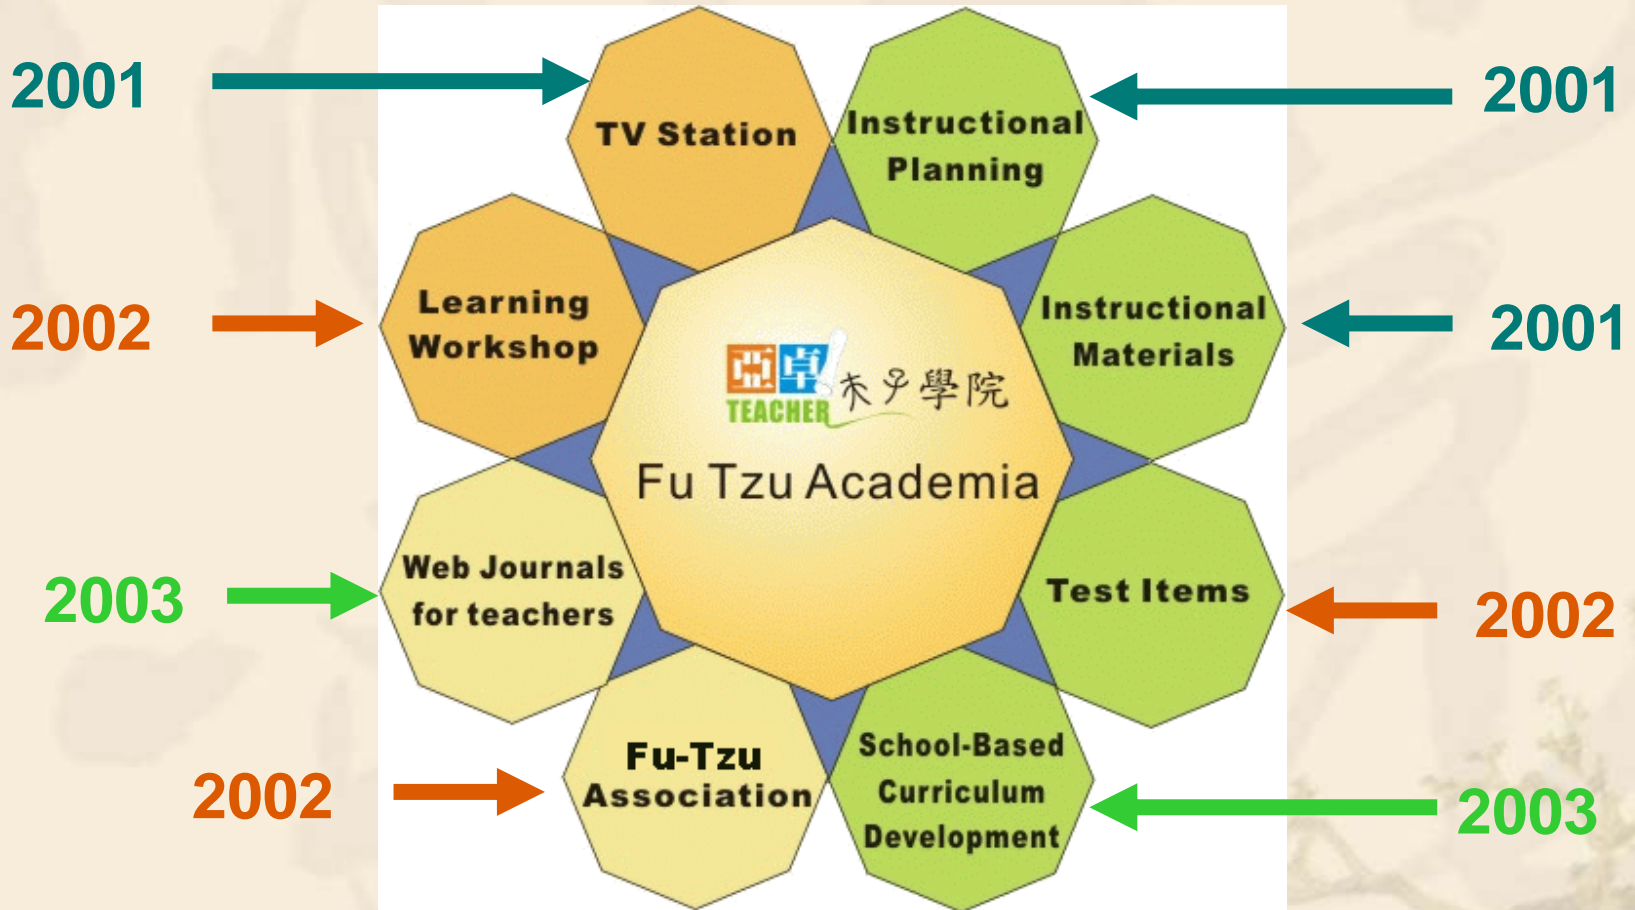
2001

TV Station

Instructional Planning

2001

2002

Learning Workshop

Instructional Materials

2001

西卓
TEACHER
夫子學院

Fu Tzu Academia

2003

Web Journals for teachers

Test Items

2002

2002

Fu-Tzu Association

School-Based Curriculum Development

2003